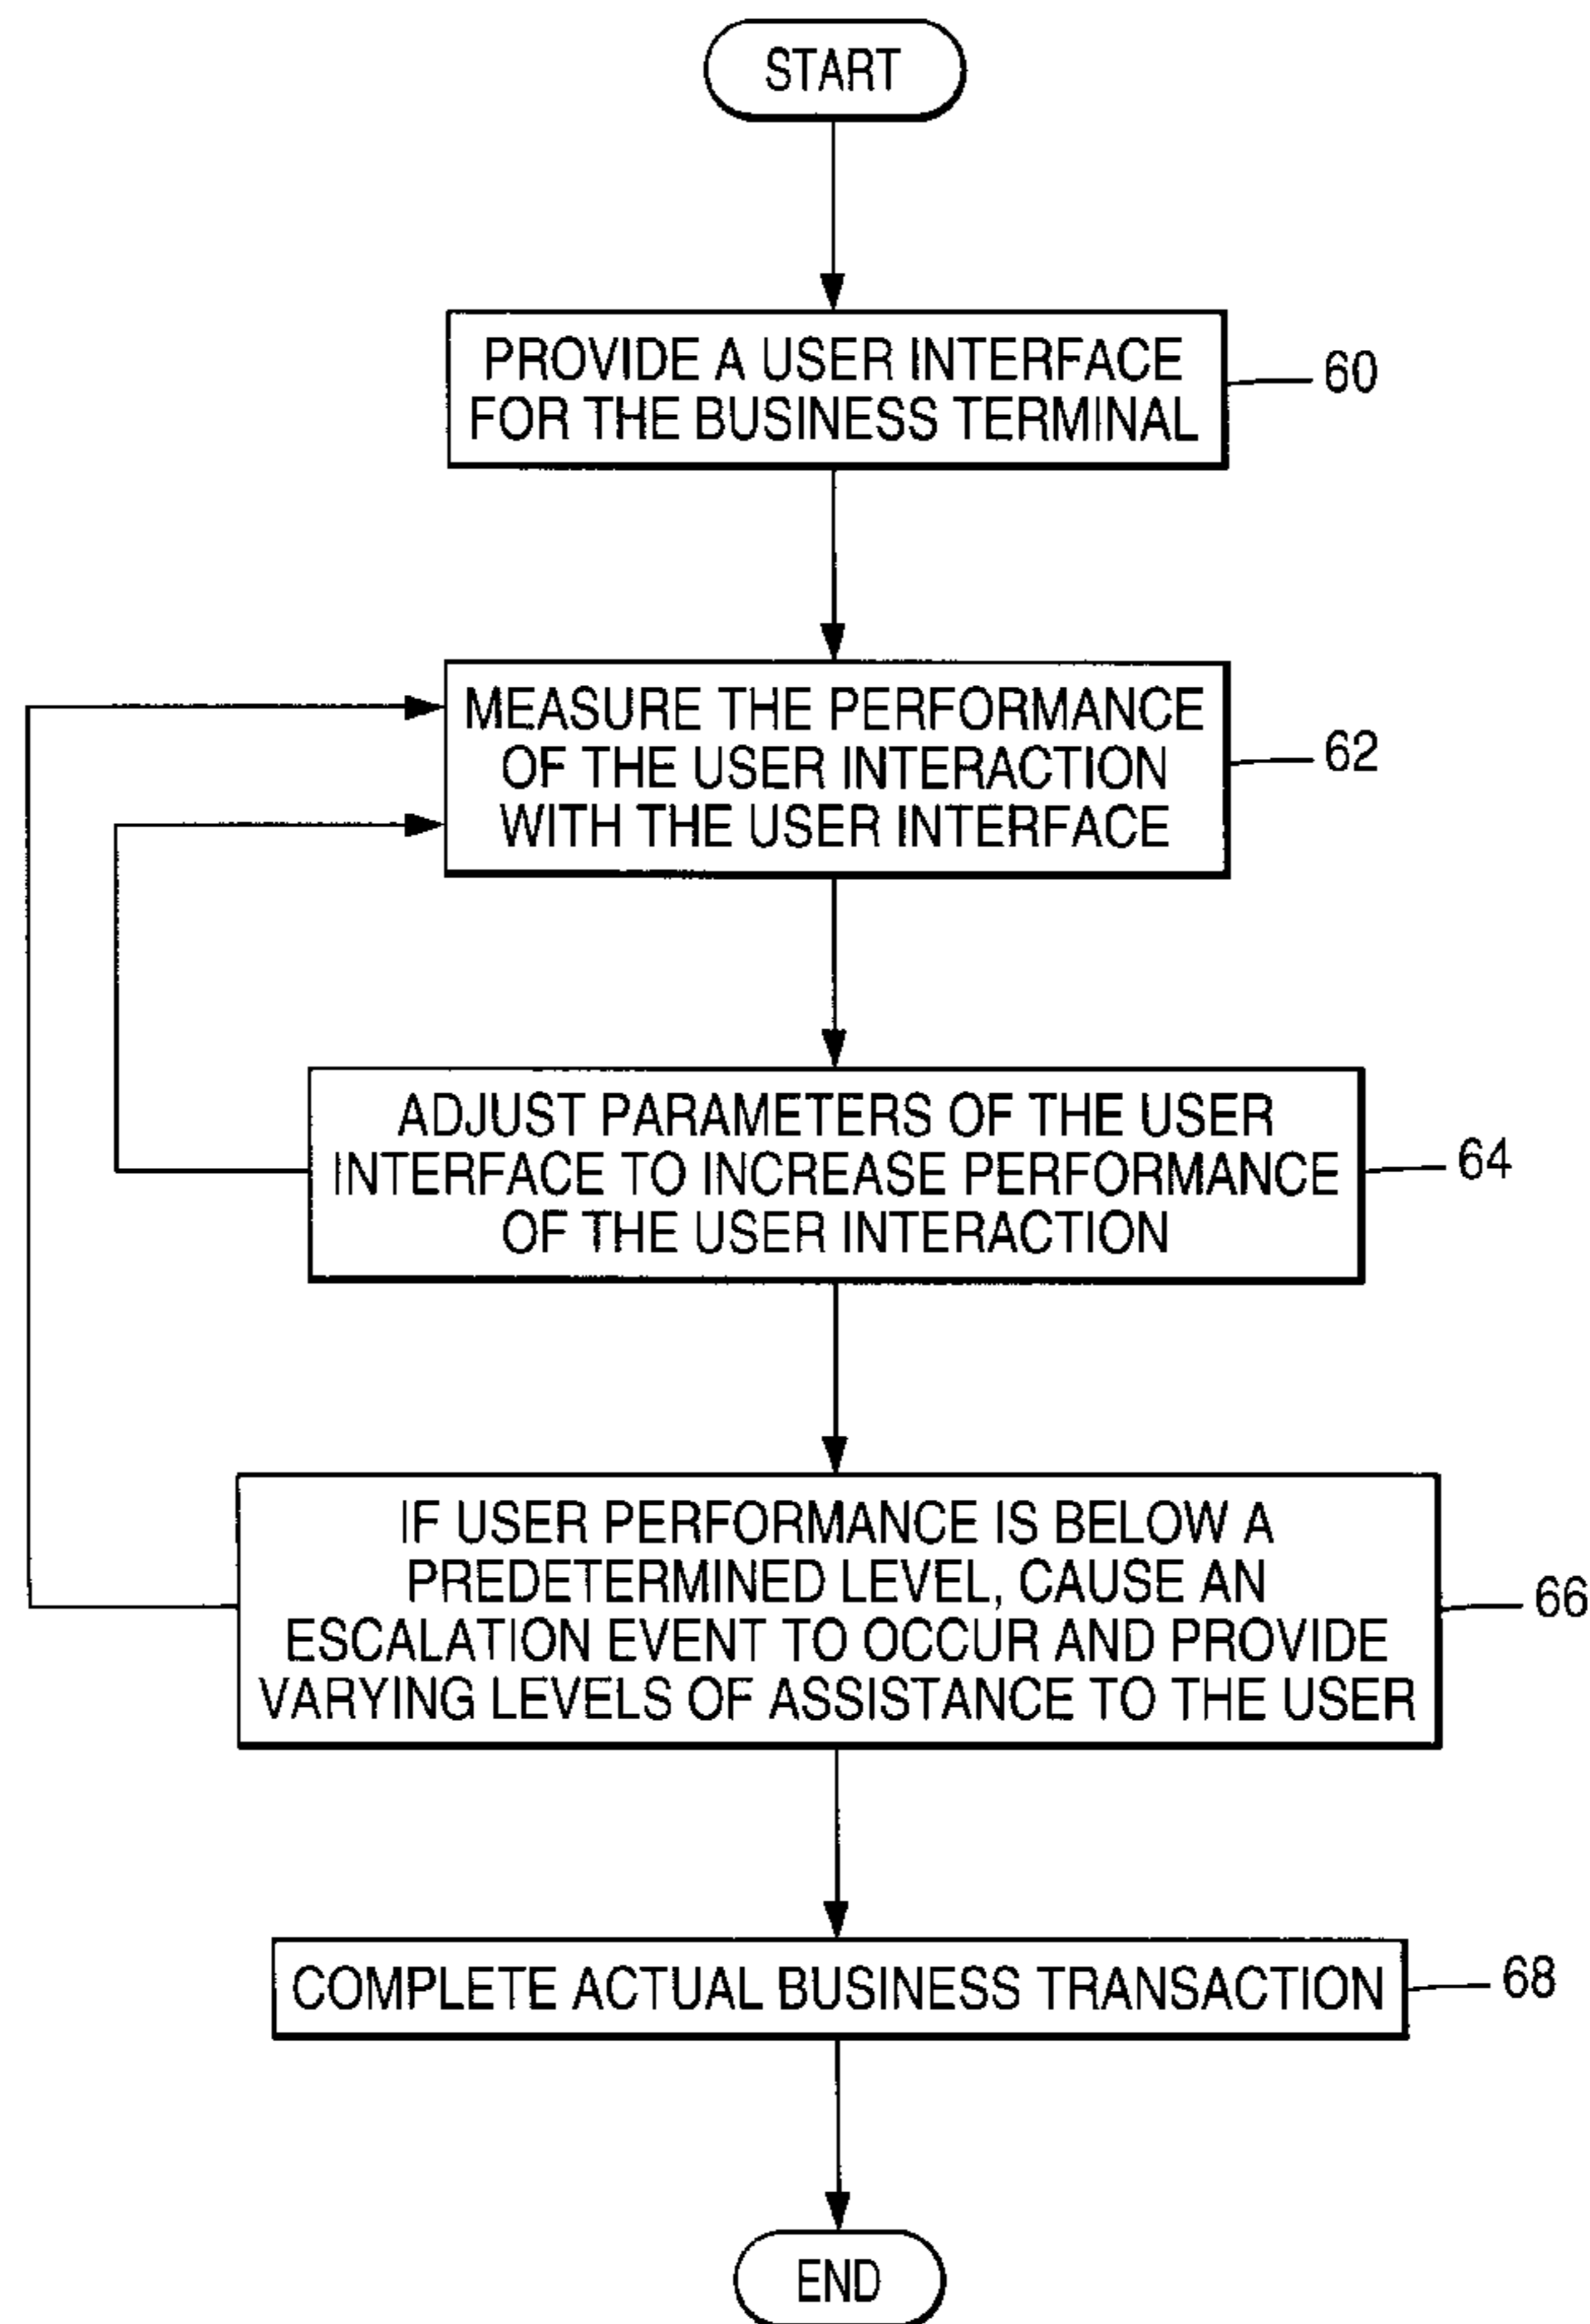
START

PROVIDE A USER INTERFACE FOR THE BUSINESS TERMINAL

60

MEASURE THE PERFORMANCE OF THE USER INTERACTION WITH THE USER INTERFACE

62

ADJUST PARAMETERS OF THE USER INTERFACE TO INCREASE PERFORMANCE OF THE USER INTERACTION

64

IF USER PERFORMANCE IS BELOW A PREDETERMINED LEVEL, CAUSE AN ESCALATION EVENT TO OCCUR AND PROVIDE VARYING LEVELS OF ASSISTANCE TO THE USER

66

COMPLETE ACTUAL BUSINESS TRANSACTION

68

END